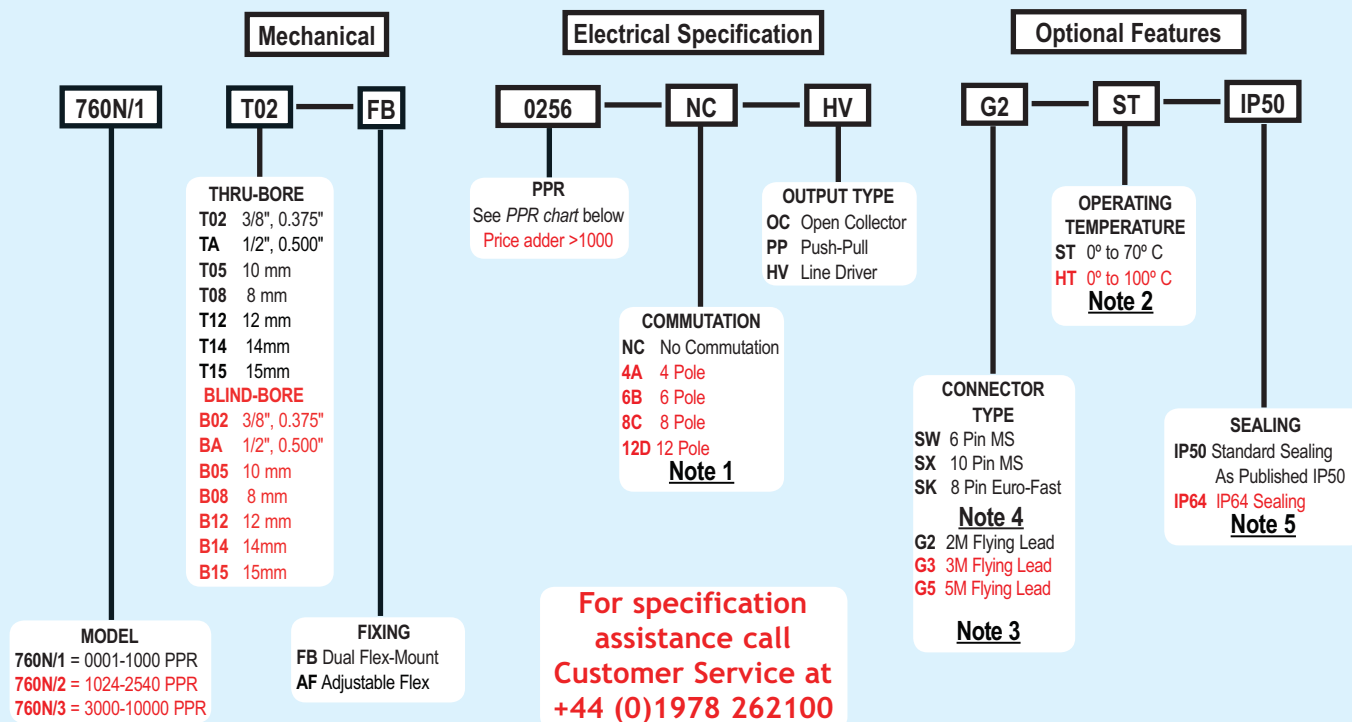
Mechanical

Electrical Specification

Optional Features

760N/1

T02 — FB

0256 — NC — HV

G2 — ST — IP50

THRU-BORE
T02 3/8", 0.375"
TA 1/2", 0.500"
T05 10 mm
T08 8 mm
T12 12 mm
T14 14mm
T15 15mm
BLIND-BORE
B02 3/8", 0.375"
BA 1/2", 0.500"
B05 10 mm
B08 8 mm
B12 12 mm
B14 14mm
B15 15mm

PPR
See *PPR chart* below
Price adder >1000

OUTPUT TYPE
OC Open Collector
PP Push-Pull
HV Line Driver

OPERATING TEMPERATURE
ST 0º to 70º C
HT 0º to 100º C
Note 2

COMMUTATION
NC No Commutation
4A 4 Pole
6B 6 Pole
8C 8 Pole
12D 12 Pole
Note 1

CONNECTOR TYPE
SW 6 Pin MS
SX 10 Pin MS
SK 8 Pin Euro-Fast
Note 4
G2 2M Flying Lead
G3 3M Flying Lead
G5 5M Flying Lead
Note 3

SEALING
IP50 Standard Sealing As Published IP50
IP64 IP64 Sealing
Note 5

MODEL
760N/1 = 0001-1000 PPR
760N/2 = 1024-2540 PPR
760N/3 = 3000-10000 PPR

FIXING
FB Dual Flex-Mount
AF Adjustable Flex

For specification assistance call Customer Service at +44 (0)1978 262100